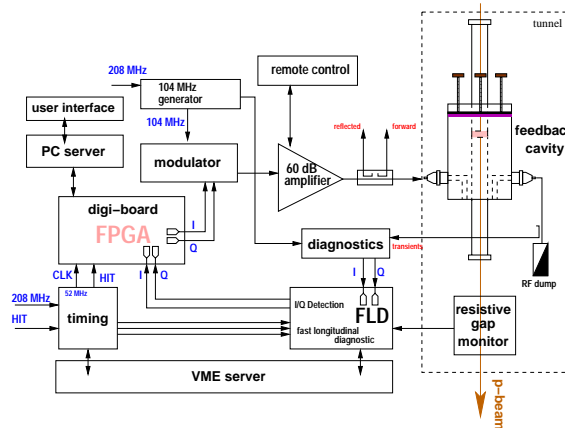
tunnel

208 MHz

104 MHz generator

remote control

104 MHz

user interface

PC server

modulator

60 dB amplifier

reflected

forward

feedbac cavity

digi-board

FPGA

I

Q

diagnostics

transients

I

Q

I

Q

RF dump

CLK

HIT

208 MHz

52 MHz

HIT

timing

I/Q Detection

FLD

fast longitudinal diagnostic

resistive gap monitor

VME server

p-beam